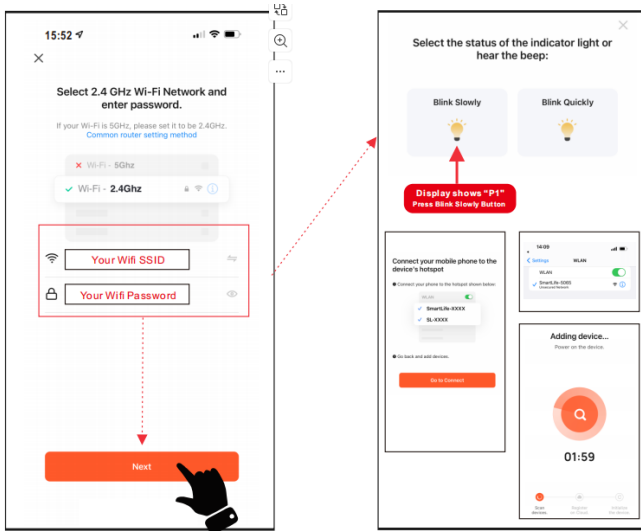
15:52

Select 2.4 GHz Wi-Fi Network and enter password.

If your Wi-Fi is 5GHz, please set it to be 2.4GHz.
Common router setting method

Wi-Fi - 5Ghz

Wi-Fi - 2.4Ghz

Your Wifi SSID

Your Wifi Password

Next

Select the status of the indicator light or hear the beep:

Blink Slowly

Blink Quickly

Display shows "P1"
Press Blink Slowly Button

Connect your mobile phone to the device's hotspot

Connect your phone to the hotspot shown below.

WLAN

SmartLife-XXXX

SL-XXXX

Go back and add devices.

Go to Connect

14:09

Settings

WLAN

WLAN

SmartLife-5082

Adding device...

Power on the device.

01:59

Scan devices

Register on Cloud

Initialize the device